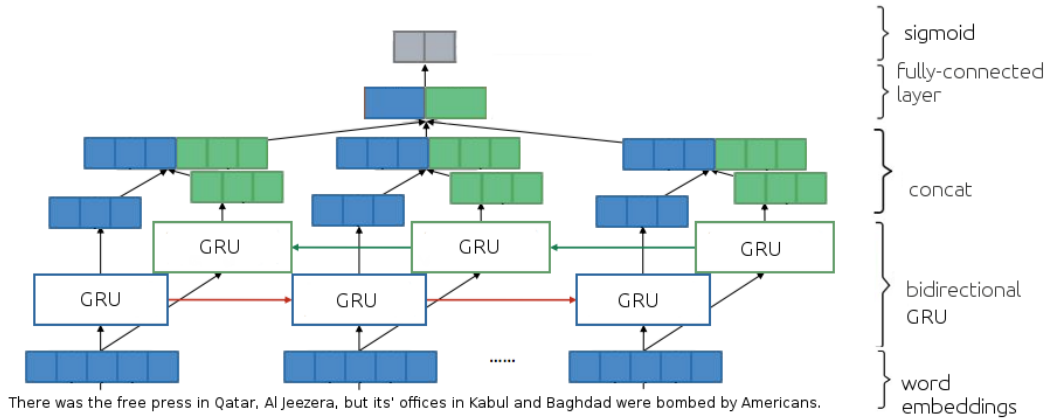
sigmoid

fully-connected layer

concat

GRU

GRU

GRU

GRU

GRU

GRU

bidirectional GRU

......

word embeddings

There was the free press in Qatar, Al Jeezera, but its' offices in Kabul and Baghdad were bombed by Americans.